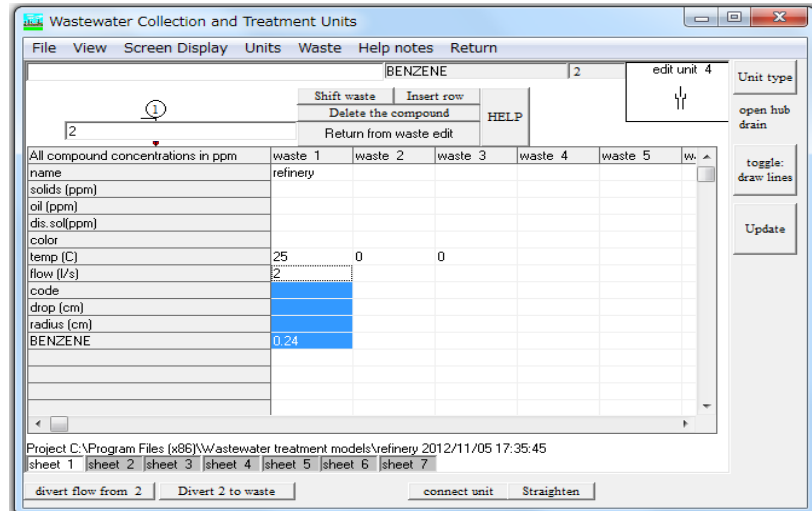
Wastewater Collection and Treatment Units

File View Screen Display Units Waste Help notes Return

BENZENE 2

edit unit 4

Unit type

open hub drain

Shift waste Insert row

Delete the compound

Return from waste edit

HELP

1

2

toggle: draw lines

Update

| All compound concentrations in ppm | waste 1 | waste 2 | waste 3 | waste 4 | waste 5 | w |
|---|---|---|---|---|---|---|
| name | refinery | | | | | |
| solids (ppm) | | | | | | |
| oil (ppm) | | | | | | |
| dis.sol(ppm) | | | | | | |
| color | | | | | | |
| temp (C) | 25 | 0 | 0 | | | |
| flow (l/s) | 2 | | | | | |
| code | | | | | | |
| drop (cm) | | | | | | |
| radius (cm) | | | | | | |
| BENZENE | 0.24 | | | | | |

Project C:\Program Files (x86)\Wastewater treatment models\refinery 2012/11/05 17:35:45

sheet 1 sheet 2 sheet 3 sheet 4 sheet 5 sheet 6 sheet 7

divert flow from 2 Divert 2 to waste connect unit Straighten